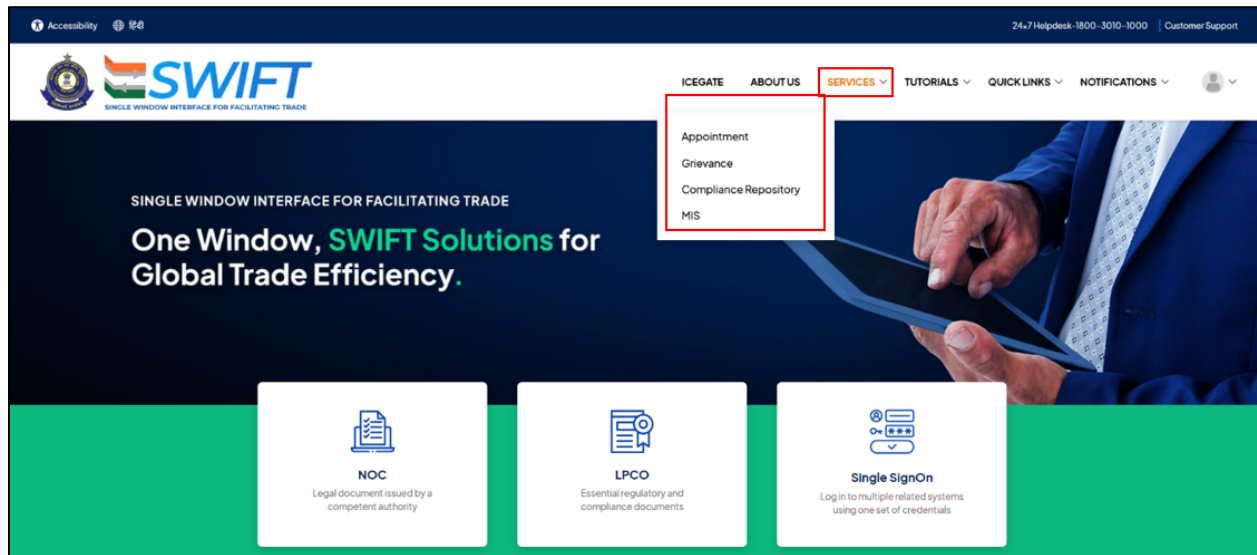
Accessibility हिंदी

24x7 Helpdesk-1800-3010-1000 | Customer Support

SWIFT
SINGLE WINDOW INTERFACE FOR FACILITATING TRADE

ICEGATE ABOUT US SERVICES TUTORIALS QUICK LINKS NOTIFICATIONS

Appointment
Grievance
Compliance Repository
MIS

SINGLE WINDOW INTERFACE FOR FACILITATING TRADE

One Window, SWIFT Solutions for Global Trade Efficiency.

NOC
Legal document issued by a competent authority

LPCO
Essential regulatory and compliance documents

Single SignOn
Log in to multiple related systems using one set of credentials